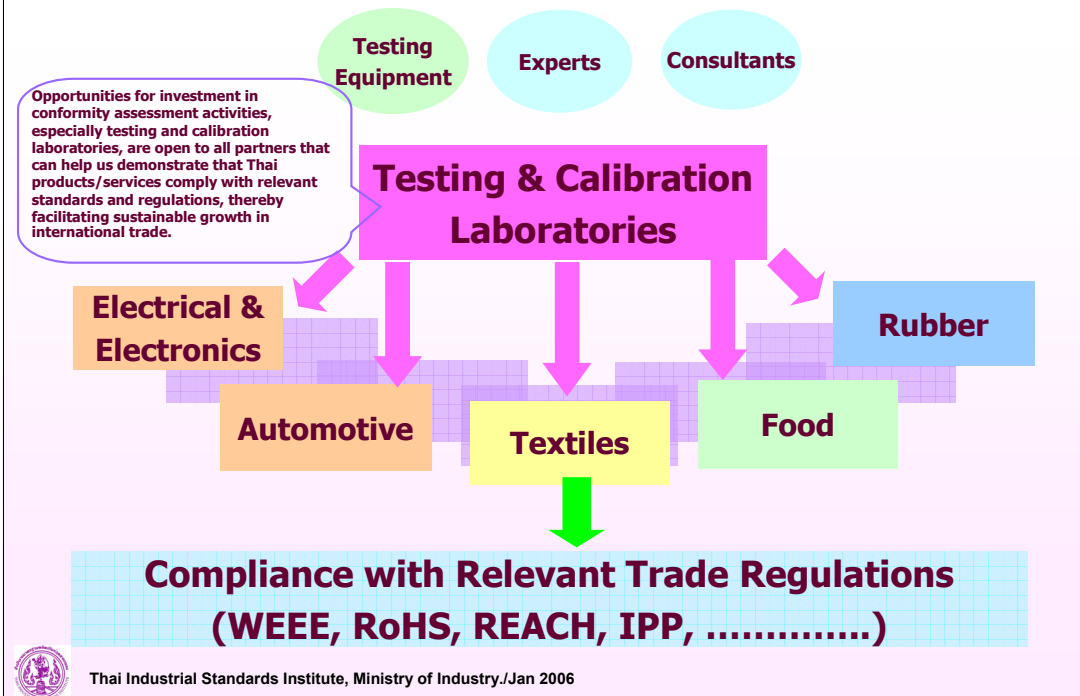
Testing Equipment

Experts

Consultants

Opportunities for investment in conformity assessment activities, especially testing and calibration laboratories, are open to all partners that can help us demonstrate that Thai products/services comply with relevant standards and regulations, thereby facilitating sustainable growth in international trade.

Testing & Calibration Laboratories

Electrical & Electronics

Rubber

Automotive

Textiles

Food

Compliance with Relevant Trade Regulations (WEEE, RoHS, REACH, IPP, ………….)

Thai Industrial Standards Institute, Ministry of Industry./Jan 2006